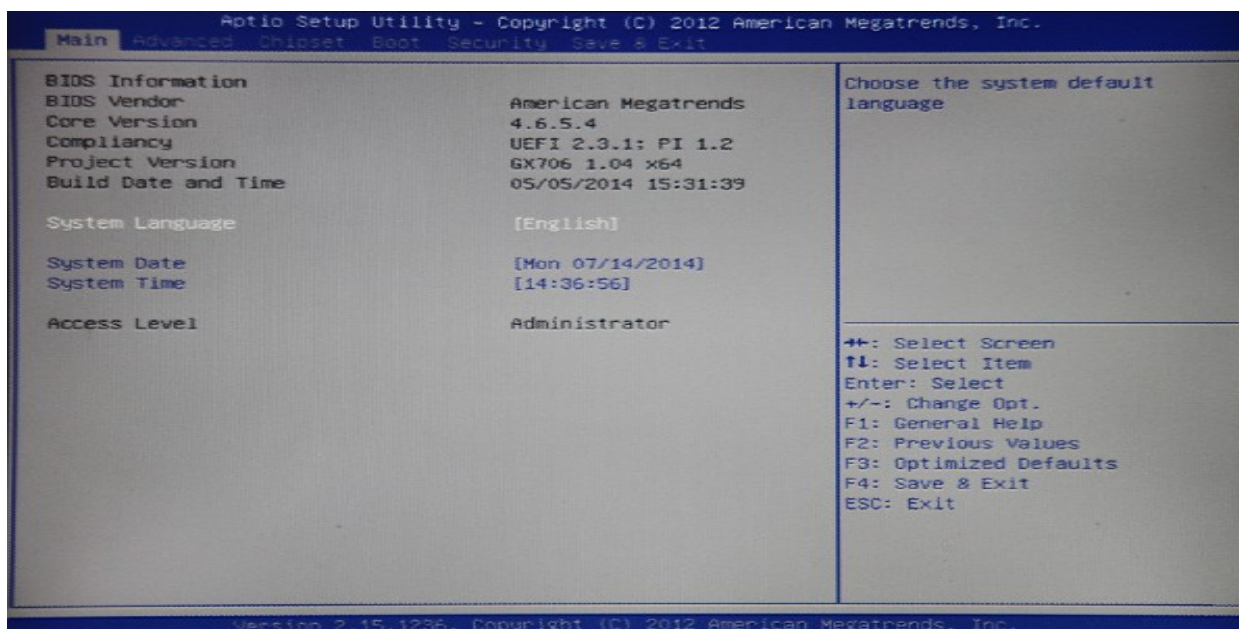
Aptio Setup Utility - Copyright (C) 2012 American Megatrends, Inc.
Main Advanced Chipset Boot Security Save & Exit

BIOS Information
BIOS Vendor American Megatrends
Core Version 4.6.5.4
Compliancy UEFI 2.3.1; PI 1.2
Project Version GX706 1.04 x64
Build Date and Time 05/05/2014 15:31:39

System Language [English]

System Date [Mon 07/14/2014]
System Time [14:36:56]

Access Level Administrator

Choose the system default language

→←: Select Screen
↑↓: Select Item
Enter: Select
+/-: Change Opt.
F1: General Help
F2: Previous Values
F3: Optimized Defaults
F4: Save & Exit
ESC: Exit

Version 2.15.1236. Copyright (C) 2012 American Megatrends, Inc.